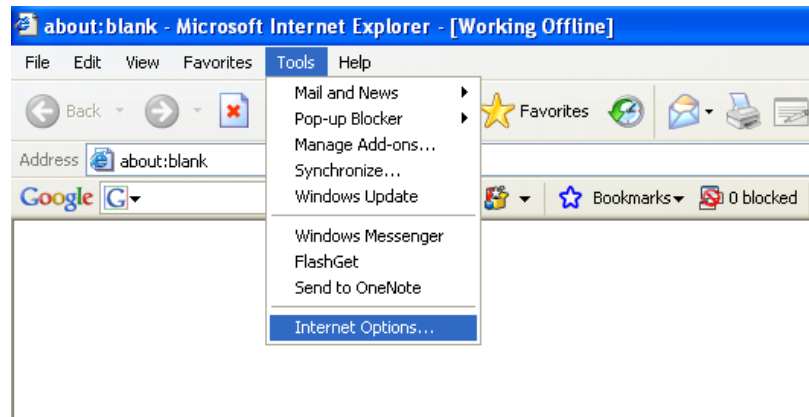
about:blank - Microsoft Internet Explorer - [Working Offline]

File Edit View Favorites Tools Help

Back Favorites

Address about:blank

Google G Bookmarks 0 blocked

Mail and News
Pop-up Blocker
Manage Add-ons...
Synchronize...
Windows Update

Windows Messenger
FlashGet
Send to OneNote

Internet Options...